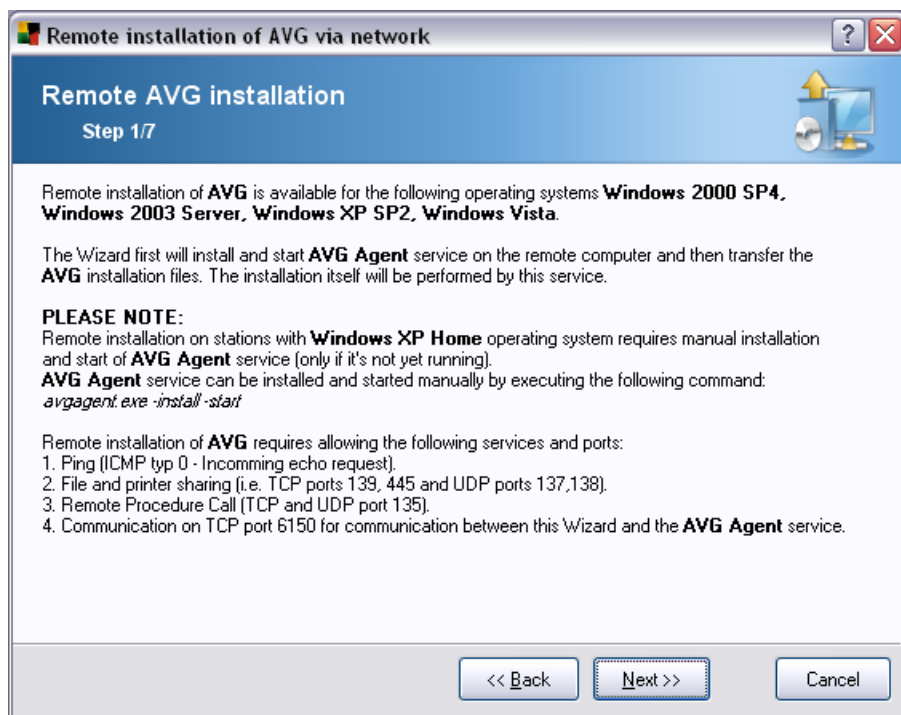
Remote installation of AVG via network

Remote AVG installation

Step 1/7

Remote installation of AVG is available for the following operating systems Windows 2000 SP4, Windows 2003 Server, Windows XP SP2, Windows Vista.

The Wizard first will install and start AVG Agent service on the remote computer and then transfer the AVG installation files. The installation itself will be performed by this service.

PLEASE NOTE:
Remote installation on stations with Windows XP Home operating system requires manual installation and start of AVG Agent service (only if it's not yet running).
AVG Agent service can be installed and started manually by executing the following command:
avgagent.exe -install -start

Remote installation of AVG requires allowing the following services and ports:
1. Ping (ICMP typ 0 - Incomming echo request).
2. File and printer sharing (i.e. TCP ports 139, 445 and UDP ports 137,138).
3. Remote Procedure Call (TCP and UDP port 135).
4. Communication on TCP port 6150 for communication between this Wizard and the AVG Agent service.

<< Back

Next >>

Cancel